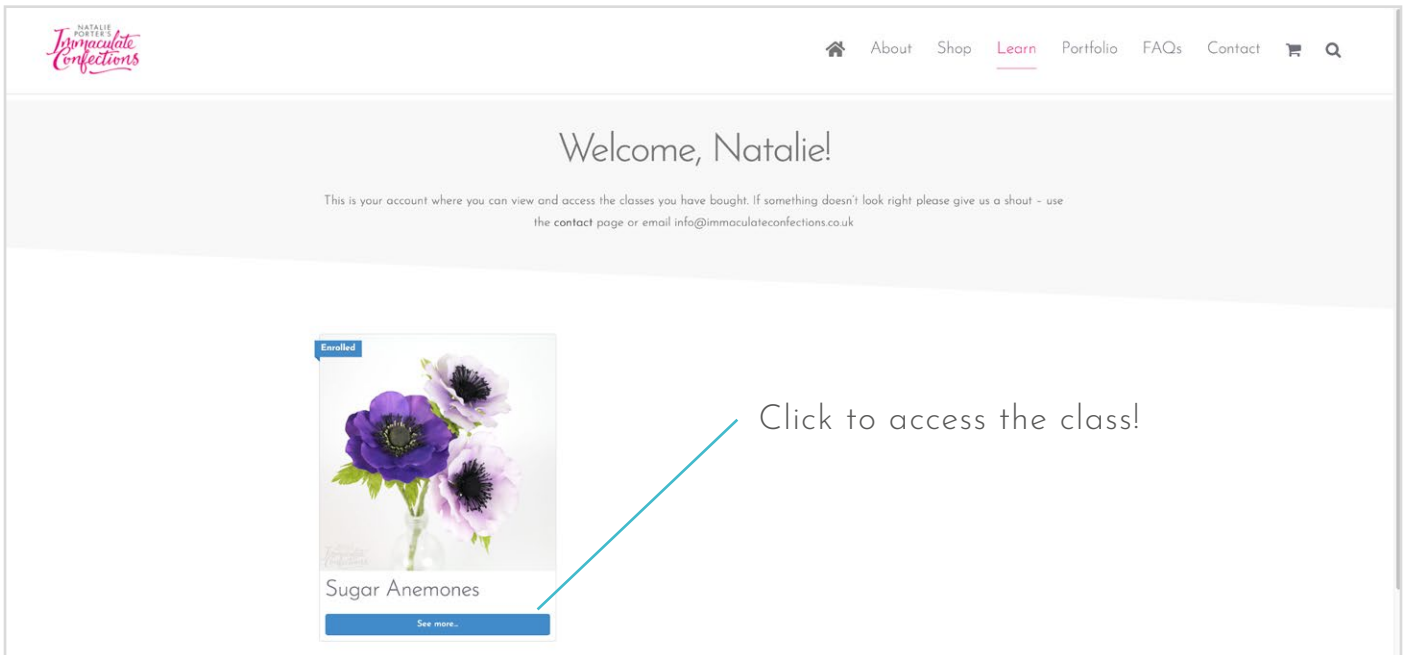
NATALIE PORTER'S Immaculate Confections

About Shop Learn Portfolio FAQs Contact

Welcome, Natalie!

This is your account where you can view and access the classes you have bought. If something doesn't look right please give us a shout – use the contact page or email info@immaculateconfections.co.uk

Enrolled

Sugar Anemones

See more..

Click to access the class!